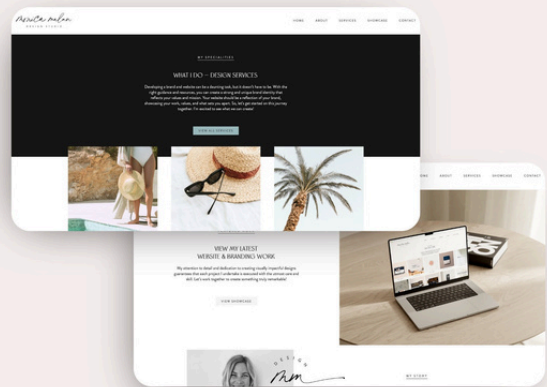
Mirela Milan
DESIGN STUDIO

HOME ABOUT SERVICES SHOWCASE CONTACT

MY SPECIALITIES

WHAT I DO – DESIGN SERVICES

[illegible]

VIEW ALL SERVICES

HOME ABOUT SERVICES SHOWCASE CONTACT

VIEW MY LATEST WEBSITE & BRANDING WORK

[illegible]

VIEW SHOWCASE

DESIGN

MY STORY